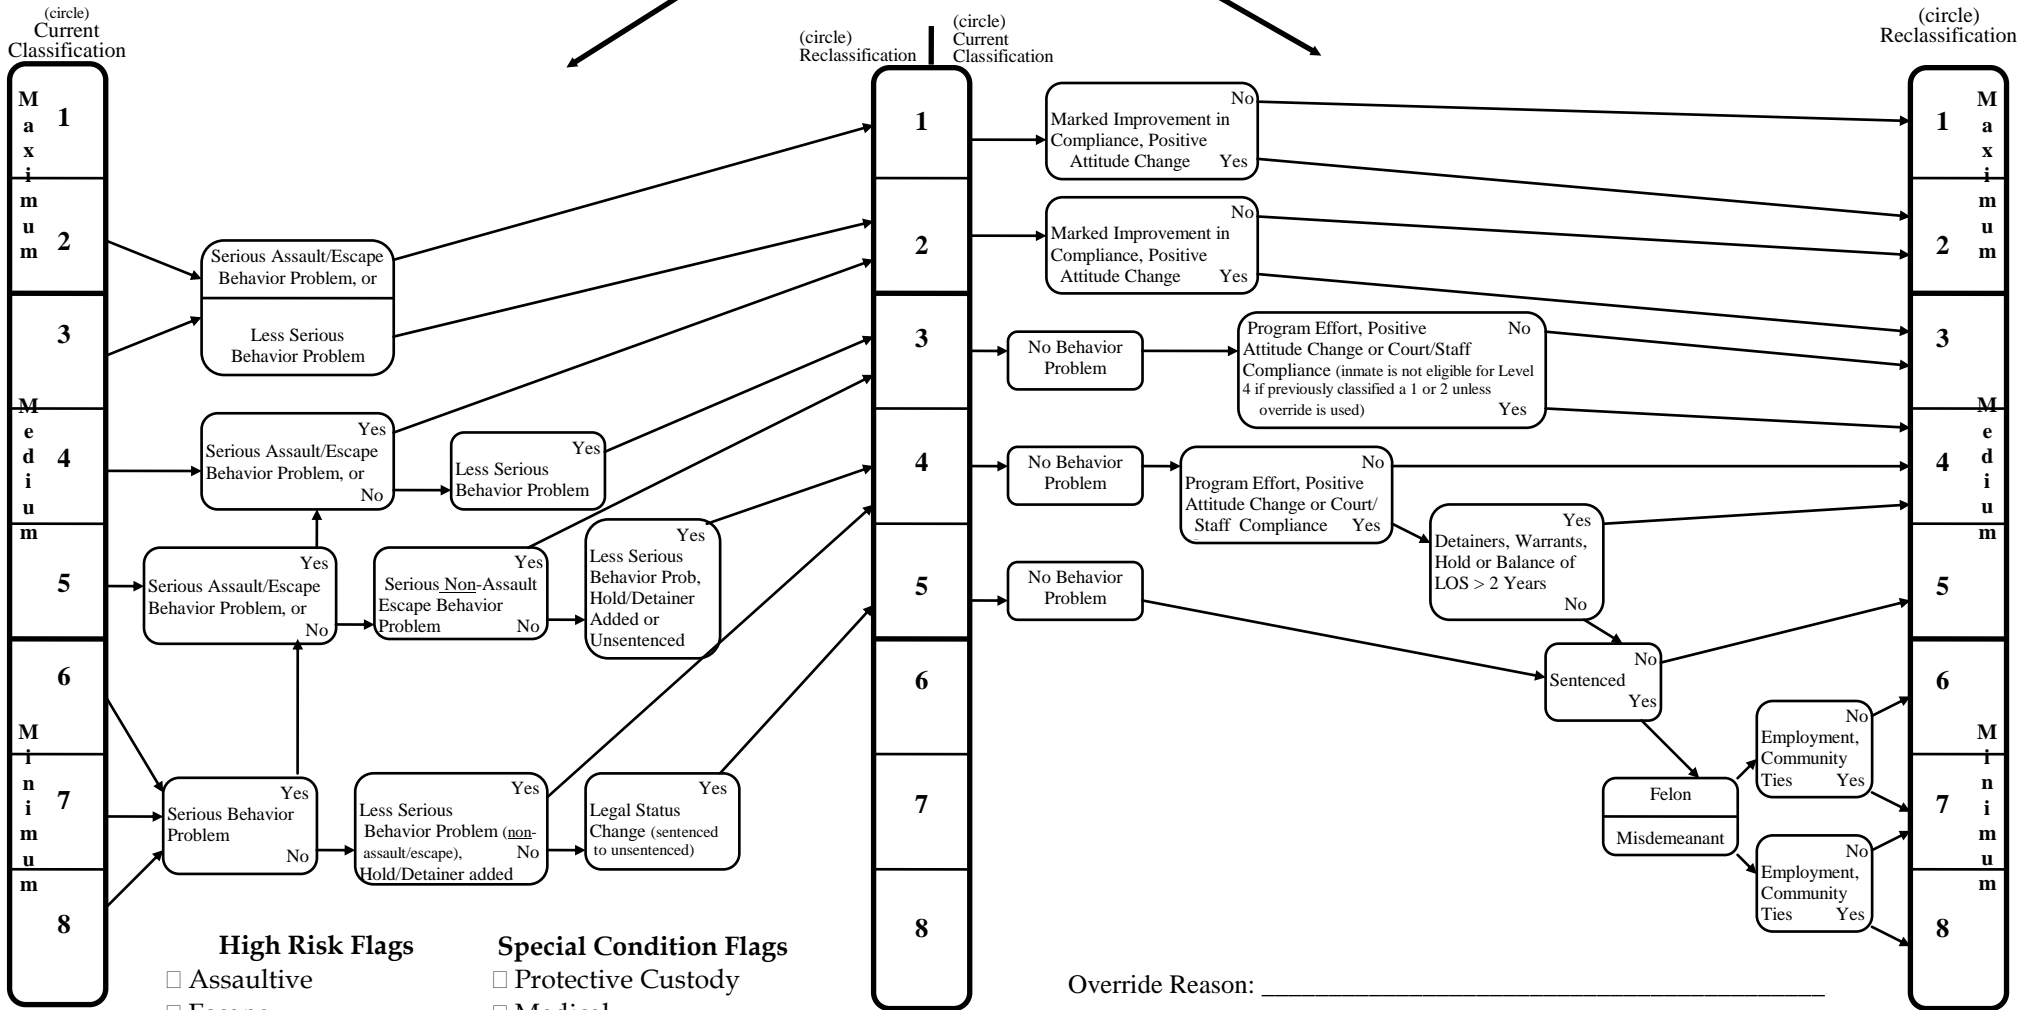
(circle)
Current
Classification

Maximum
1
2
3
Medium
4
5
Minimum
6
7
8

Serious Assault/Escape Behavior Problem, or

Less Serious Behavior Problem

Yes
Serious Assault/Escape Behavior Problem, or
No

Yes
Less Serious Behavior Problem

Yes
Serious Assault/Escape Behavior Problem, or
No

Yes
Serious Non-Assault Escape Behavior Problem
No

Yes
Less Serious Behavior Prob, Hold/Detainer Added or Unsentenced

Yes
Serious Behavior Problem
No

Yes
Less Serious Behavior Problem (non-assault/escape), Hold/Detainer added
No

Yes
Legal Status Change (sentenced to unsentenced)

High Risk Flags
□ Assaultive
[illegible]

Special Condition Flags
□ Protective Custody
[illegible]

(circle)
Reclassification

(circle)
Current
Classification

1
2
3
4
5
6
7
8

No
Marked Improvement in Compliance, Positive Attitude Change
Yes

No
Marked Improvement in Compliance, Positive Attitude Change
Yes

No Behavior Problem

Program Effort, Positive Attitude Change or Court/Staff Compliance (inmate is not eligible for Level 4 if previously classified a 1 or 2 unless override is used)
No
Yes

No Behavior Problem

No
Program Effort, Positive Attitude Change or Court/Staff Compliance
Yes

Yes
Detainers, Warrants, Hold or Balance of LOS > 2 Years
No

No Behavior Problem

No
Sentenced
Yes

Felon

Misdemeanant

No
Employment, Community Ties
Yes

No
Employment, Community Ties
Yes

Override Reason: ____________________________________________

(circle)
Reclassification

Maximum
1
2
3
Medium
4
5
Minimum
6
7
8